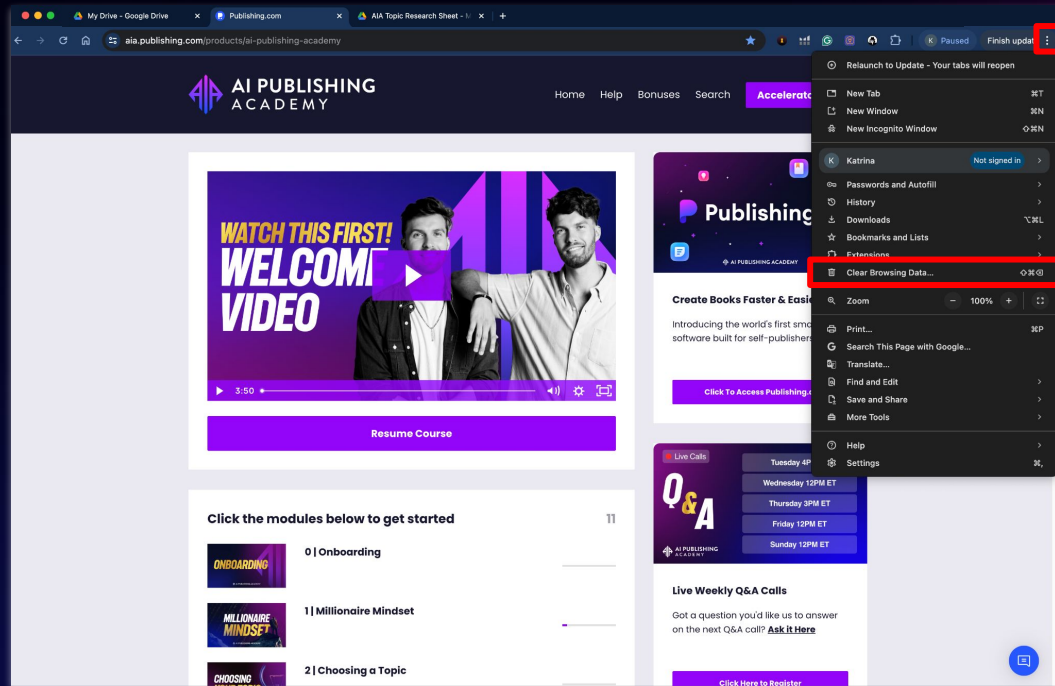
My Drive - Google Drive
Publishing.com
AIA Topic Research Sheet - M

aia.publishing.com/products/ai-publishing-academy

K Paused
Finish updat

AI PUBLISHING ACADEMY

Home Help Bonuses Search Accelerato

WATCH THIS FIRST! WELCOME VIDEO

3:50

Resume Course

Click the modules below to get started

11

ONBOARDING
0 | Onboarding

MILLIONAIRE MINDSET
1 | Millionaire Mindset

CHOOSING
2 | Choosing a Topic

Publishing

AI PUBLISHING ACADEMY

Create Books Faster & Easi

Introducing the world's first smo software built for self-publishers

Click To Access Publishing.c

Live Calls
Q&A
Tuesday 4P
Wednesday 12PM ET
Thursday 3PM ET
Friday 12PM ET
Sunday 12PM ET
AI PUBLISHING ACADEMY

Live Weekly Q&A Calls

Got a question you'd like us to answer on the next Q&A call? Ask it Here

Click Here to Register

Relaunch to Update - Your tabs will reopen
New Tab ⌘T
New Window ⌘N
New Incognito Window ⇧⌘N
Katrina Not signed in
Passwords and Autofill
History
Downloads ⌥⌘L
Bookmarks and Lists
Extensions
Clear Browsing Data... ⇧⌘⌫
Zoom − 100% +
Print... ⌘P
Search This Page with Google...
Translate...
Find and Edit
Save and Share
More Tools
Help
Settings ⌘,